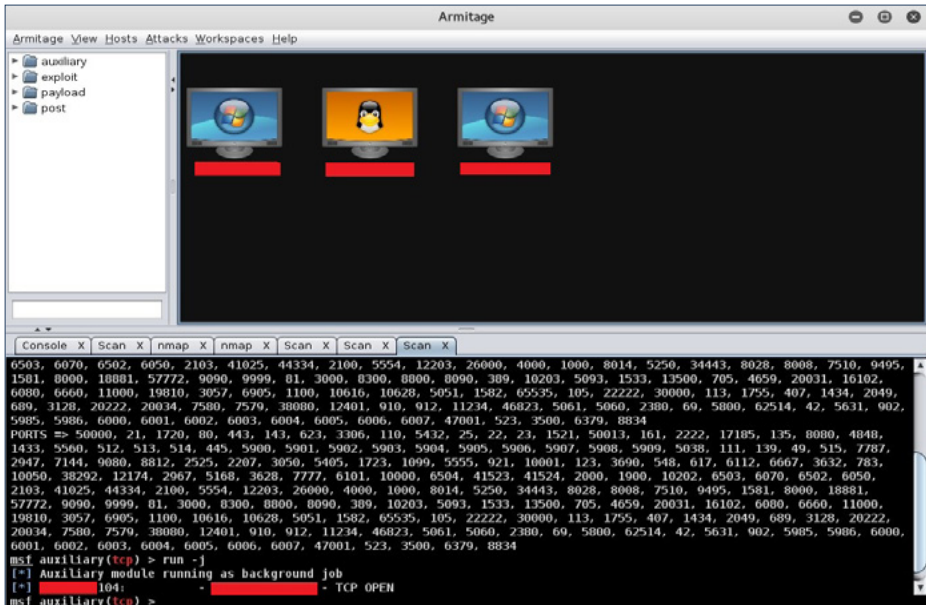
Armitage

Armitage View Hosts Attacks Workspaces Help

auxiliary
exploit
payload
post

Console X Scan X nmap X nmap X Scan X Scan X Scan X

6503, 6070, 6502, 6050, 2103, 41025, 44334, 2100, 5554, 12203, 26000, 4000, 1000, 8014, 5250, 34443, 8028, 8008, 7510, 9495, 1581, 8000, 18881, 57772, 9090, 9999, 81, 3000, 8300, 8800, 8090, 389, 10203, 5093, 1533, 13500, 705, 4659, 20031, 16102, 6080, 6660, 11000, 19810, 3057, 6905, 1100, 10616, 10628, 5051, 1582, 65535, 105, 22222, 30000, 113, 1755, 407, 1434, 2049, 689, 3128, 20222, 20034, 7580, 7579, 38080, 12401, 910, 912, 11234, 46823, 5061, 5060, 2380, 69, 5800, 62514, 42, 5631, 902, 5985, 5986, 6000, 6001, 6002, 6003, 6004, 6005, 6006, 6007, 47001, 523, 3500, 6379, 8834
PORTS => 50000, 21, 1720, 80, 443, 143, 623, 3306, 110, 5432, 25, 22, 23, 1521, 50013, 161, 2222, 17185, 135, 8080, 4848, 1433, 5560, 512, 513, 514, 445, 5900, 5901, 5902, 5903, 5904, 5905, 5906, 5907, 5908, 5909, 5038, 111, 139, 49, 515, 7787, 2947, 7144, 9080, 8812, 2525, 2207, 3050, 5405, 1723, 1099, 5555, 921, 10001, 123, 3690, 548, 617, 6112, 6667, 3632, 783, 10050, 38292, 12174, 2967, 5168, 3628, 7777, 6101, 10000, 6504, 41523, 41524, 2000, 1000, 10202, 6503, 6070, 6502, 6050, 2103, 41025, 44334, 2100, 5554, 12203, 26000, 4000, 1000, 8014, 5250, 34443, 8028, 8008, 7510, 9495, 1581, 8000, 18881, 57772, 9090, 9999, 81, 3000, 8300, 8800, 8090, 389, 10203, 5093, 1533, 13500, 705, 4659, 20031, 16102, 6080, 6660, 11000, 19810, 3057, 6905, 1100, 10616, 10628, 5051, 1582, 65535, 105, 22222, 30000, 113, 1755, 407, 1434, 2049, 689, 3128, 20222, 20034, 7580, 7579, 38080, 12401, 910, 912, 11234, 46823, 5061, 5060, 2380, 69, 5800, 62514, 42, 5631, 902, 5985, 5986, 6000, 6001, 6002, 6003, 6004, 6005, 6006, 6007, 47001, 523, 3500, 6379, 8834
msf auxiliary(tcp) > run -j
[*] Auxiliary module running as background job
[+] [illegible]104: - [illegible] - TCP OPEN
msf auxiliary(tcp) >